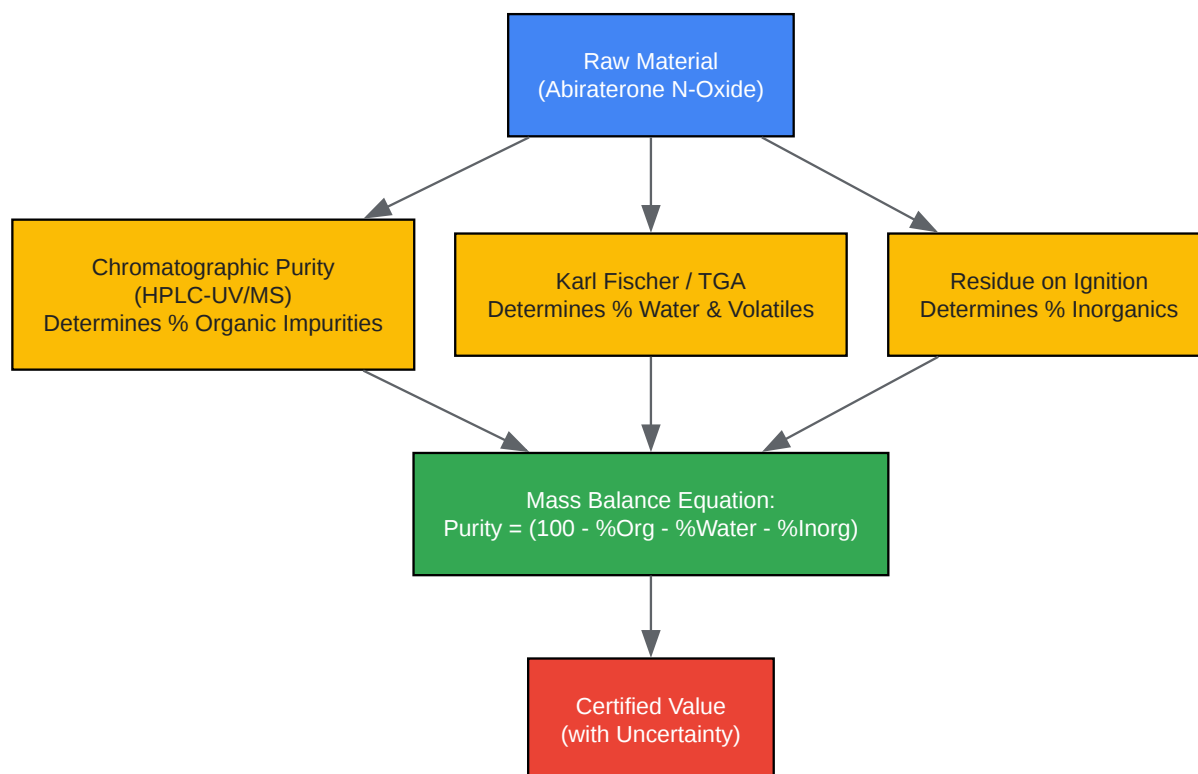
Raw Material
(Abiraterone N-Oxide)

Chromatographic Purity
(HPLC-UV/MS)
Determines % Organic Impurities

Karl Fischer / TGA
Determines % Water & Volatiles

Residue on Ignition
Determines % Inorganics

Mass Balance Equation:
Purity = (100 - %Org - %Water - %Inorg)

Certified Value
(with Uncertainty)